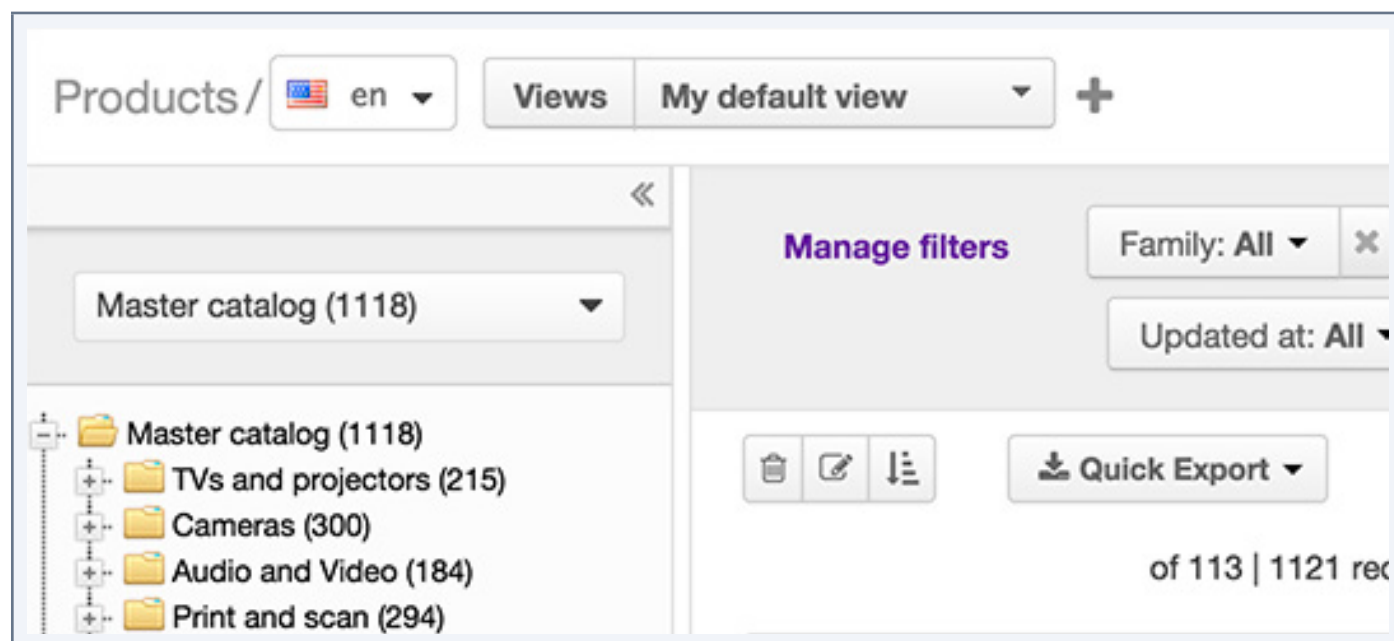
Products / en Views My default view +

«

Manage filters

Family: All

Updated at: All

Master catalog (1118)

Master catalog (1118)
TVs and projectors (215)
Cameras (300)
Audio and Video (184)
Print and scan (294)

Quick Export

of 113 | 1121 re